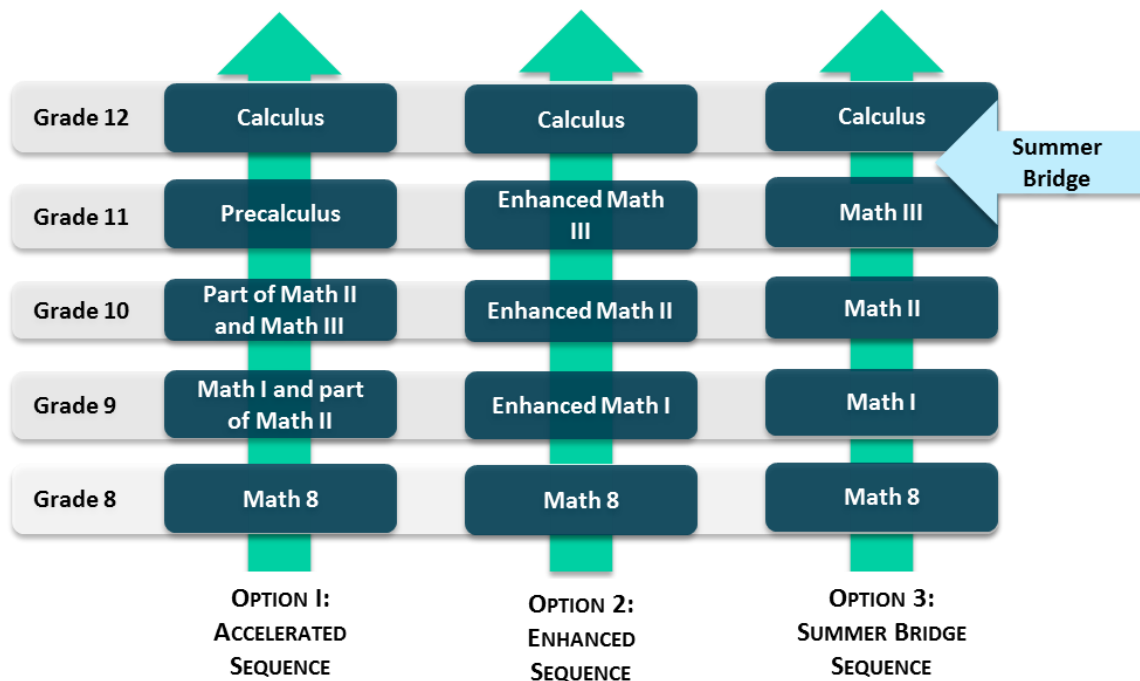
| | | | |
|---|---|---|---|
| Grade 12 | Calculus | Calculus | Calculus |
| Grade 11 | Precalculus | Enhanced Math III | Math III |
| Grade 10 | Part of Math II and Math III | Enhanced Math II | Math II |
| Grade 9 | Math I and part of Math II | Enhanced Math I | Math I |
| Grade 8 | Math 8 | Math 8 | Math 8 |

Summer Bridge

OPTION I: ACCELERATED SEQUENCE

OPTION 2: ENHANCED SEQUENCE

OPTION 3: SUMMER BRIDGE SEQUENCE